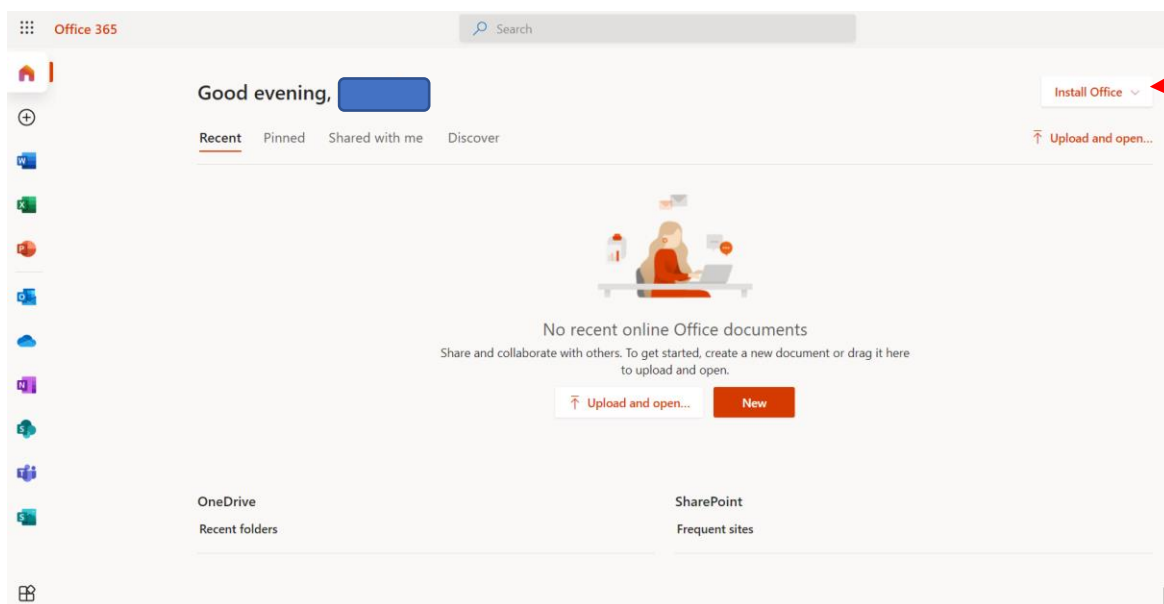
Office 365

Search

Good evening,

Install Office

Recent Pinned Shared with me Discover

Upload and open...

No recent online Office documents

Share and collaborate with others. To get started, create a new document or drag it here to upload and open.

Upload and open...

New

OneDrive

Recent folders

SharePoint

Frequent sites